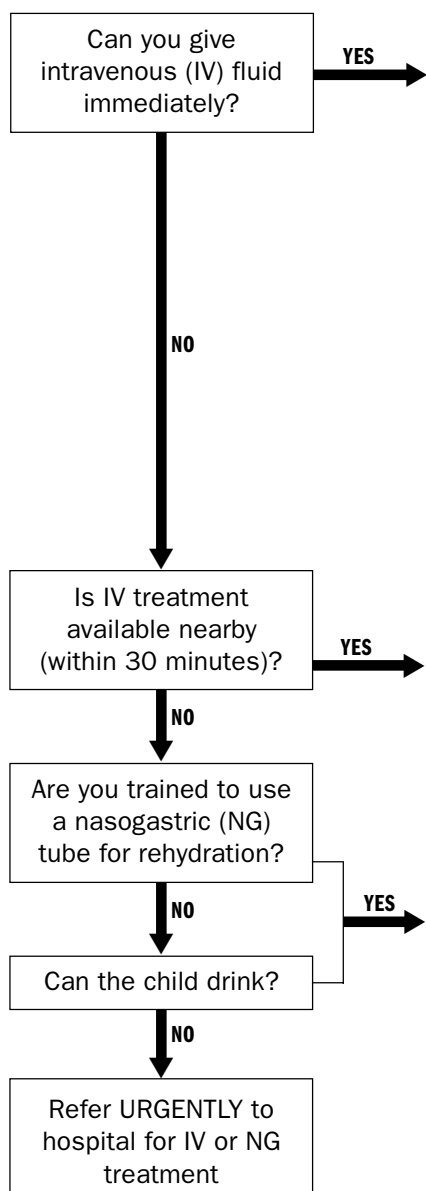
Can you give intravenous (IV) fluid immediately?

YES

NO

Is IV treatment available nearby (within 30 minutes)?

YES

NO

Are you trained to use a nasogastric (NG) tube for rehydration?

YES

NO

Can the child drink?

NO

Refer URGENTLY to hospital for IV or NG treatment